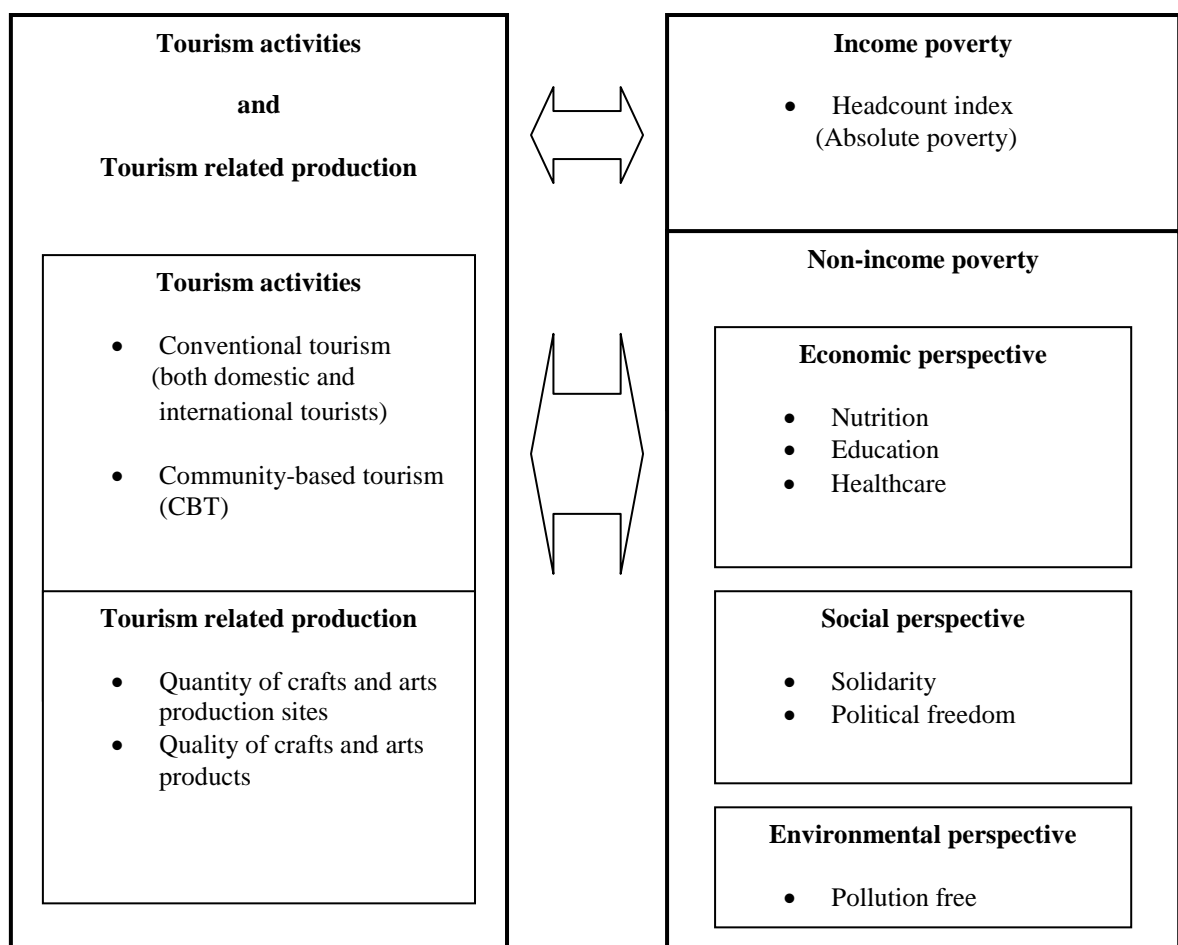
**Tourism activities**

**and**

**Tourism related production**

**Tourism activities**

- Conventional tourism (both domestic and international tourists)
- Community-based tourism (CBT)

**Tourism related production**

- Quantity of crafts and arts production sites
- Quality of crafts and arts products

**Income poverty**

- Headcount index (Absolute poverty)

**Non-income poverty**

**Economic perspective**

- Nutrition
- Education
- Healthcare

**Social perspective**

- Solidarity
- Political freedom

**Environmental perspective**

- Pollution free